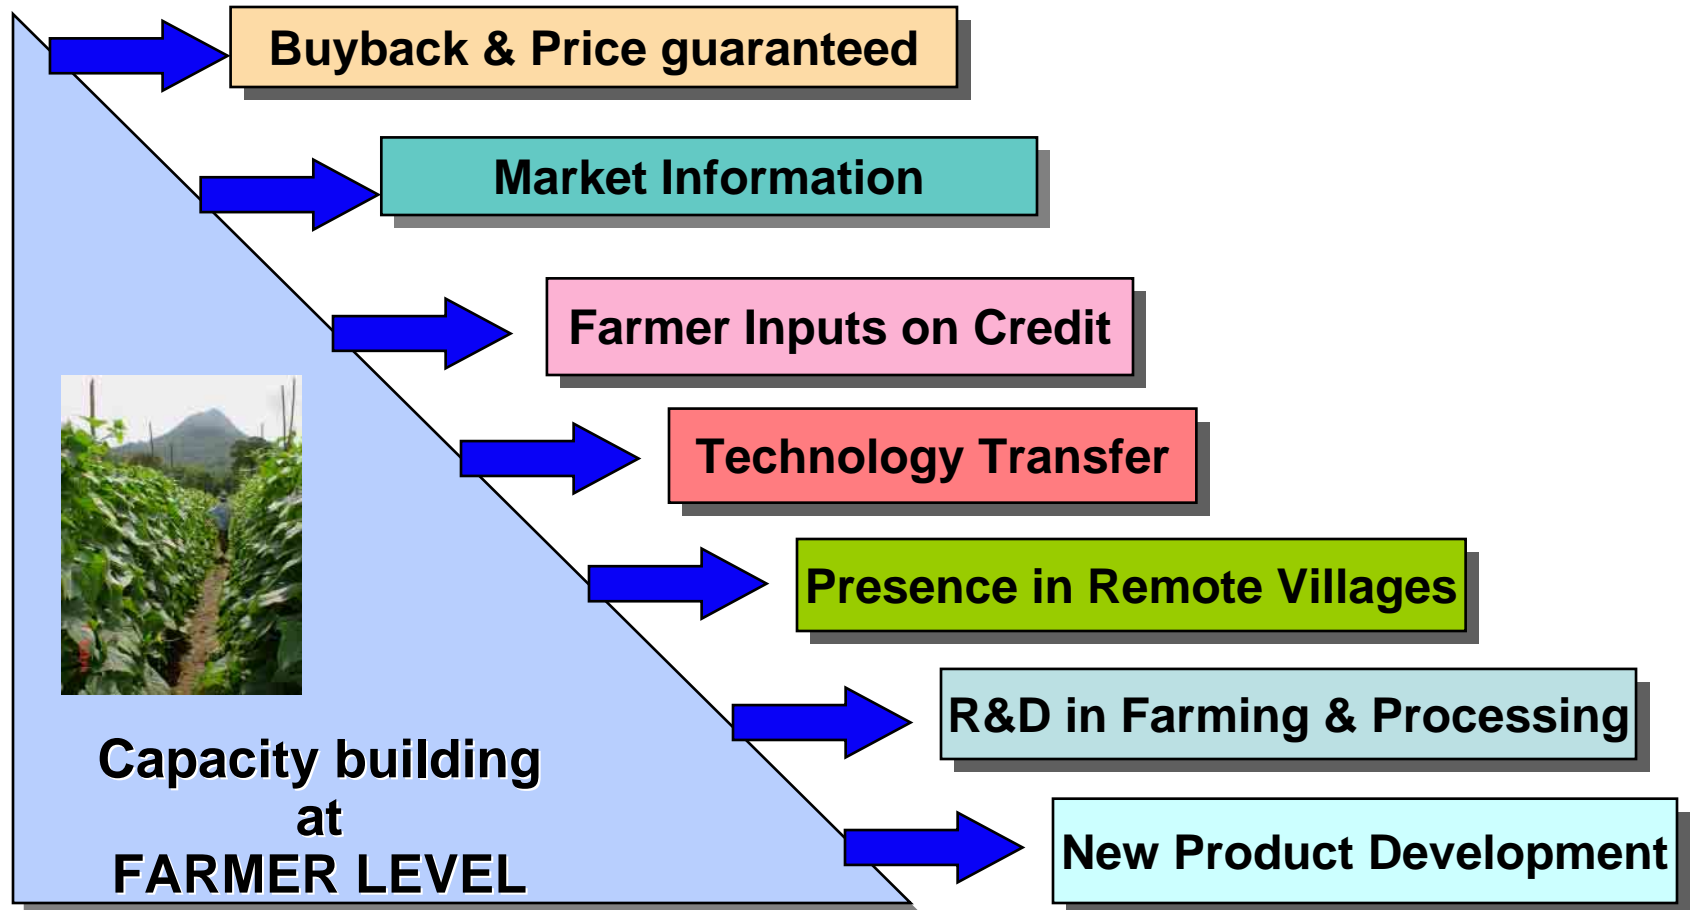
Buyback & Price guaranteed

Market Information

Farmer Inputs on Credit

Technology Transfer

Presence in Remote Villages

R&D in Farming & Processing

New Product Development

Capacity building at FARMER LEVEL